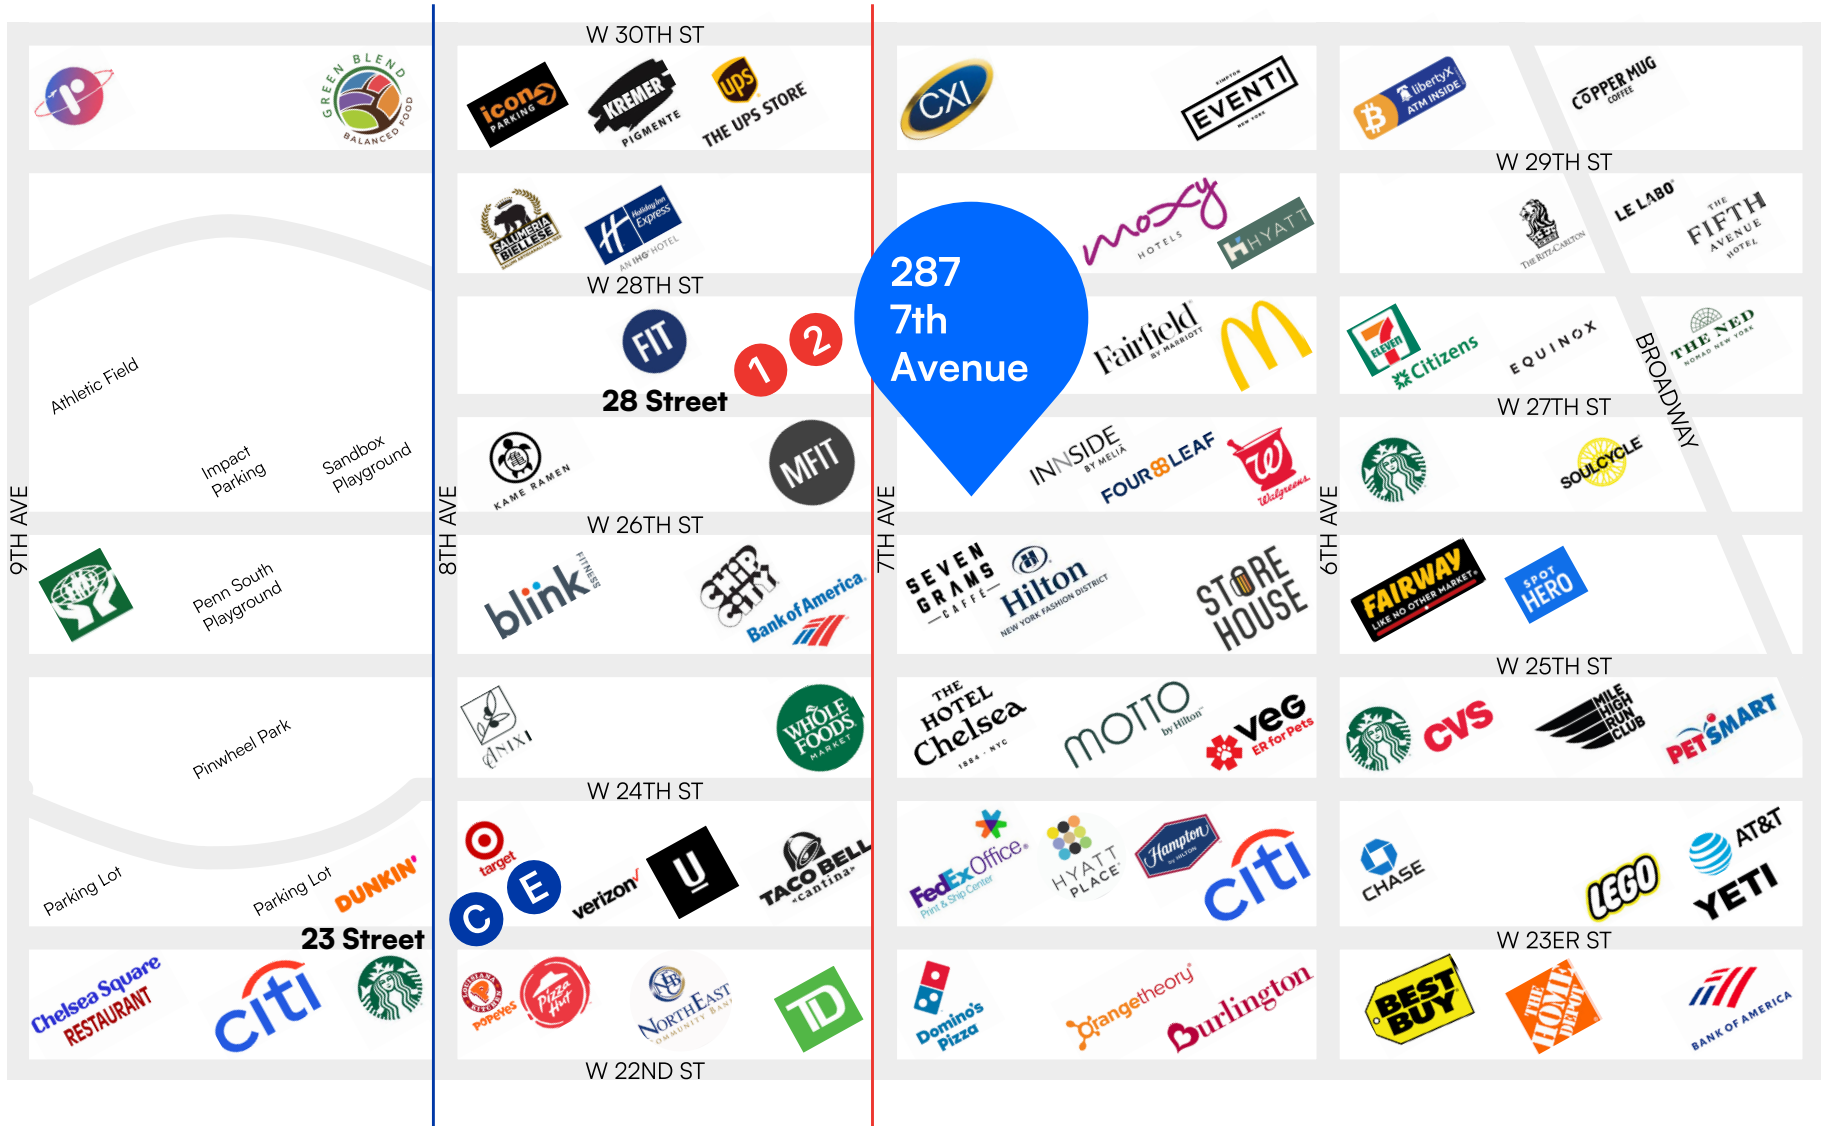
W 30TH ST

GREEN BLEND BALANCED FOOD

icon PARKING

KREMER PIGMENTE

ups THE UPS STORE

CXI

EVENTI

libertyX ATM INSIDE

COPPER MUG COFFEE

W 29TH ST

SALUMERIA BIELLESE

Holiday Inn Express AN IHG HOTEL

W 28TH ST

moxy HOTELS

HYATT

THE RITZ-CARLTON

LE LABO

THE FIFTH AVENUE HOTEL

287 7th Avenue

FIT

1 2

28 Street

Fairfield BY MARRIOTT

7 ELEVEN

Citizens

EQUINOX

BROADWAY

THE NED NOMAD NEW YORK

W 27TH ST

Athletic Field

Impact Parking

Sandbox Playground

KAME RAMEN

MFIT

INNSIDE BY MELIA

FOUR LEAF

Walgreens

SOULCYCLE

W 26TH ST

9TH AVE

8TH AVE

7TH AVE

6TH AVE

Penn South Playground

blink FITNESS

CHIP CITY

Bank of America

SEVEN GRAMS CAFFE

Hilton NEW YORK FASHION DISTRICT

STORE HOUSE

FAIRWAY LIKE NO OTHER MARKET

SPOT HERO

W 25TH ST

Pinwheel Park

ANIXI

WHOLE FOODS MARKET

THE HOTEL Chelsea 1884 · NYC

MOTTO by Hilton

veg ER for Pets

CVS

MILE HIGH RUN CLUB

PETSMART

W 24TH ST

Parking Lot

Parking Lot

DUNKIN'

23 Street

target

E

C

verizon

U

TACO BELL cantina

FedEx Office Print & Ship Center

HYATT PLACE

Hampton by HILTON

citi

CHASE

LEGO

AT&T

YETI

W 23ER ST

Chelsea Square RESTAURANT

citi

POPEYES

Pizza Hut

NorthEast COMMUNITY BANK

TD

Domino's Pizza

orangetheory

Burlington

BEST BUY

THE HOME DEPOT

BANK OF AMERICA

W 22ND ST